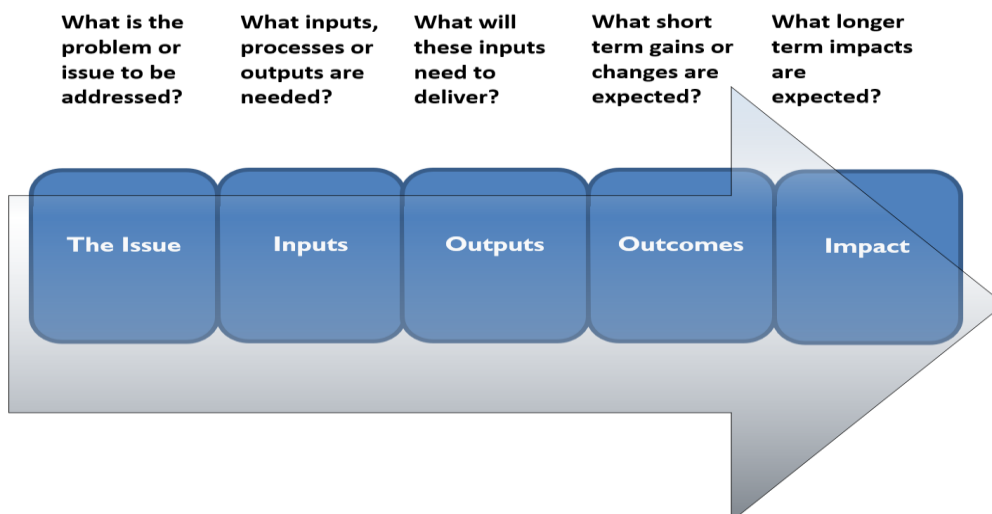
What is the problem or issue to be addressed?

What inputs, processes or outputs are needed?

What will these inputs need to deliver?

What short term gains or changes are expected?

What longer term impacts are expected?

The Issue

Inputs

Outputs

Outcomes

Impact